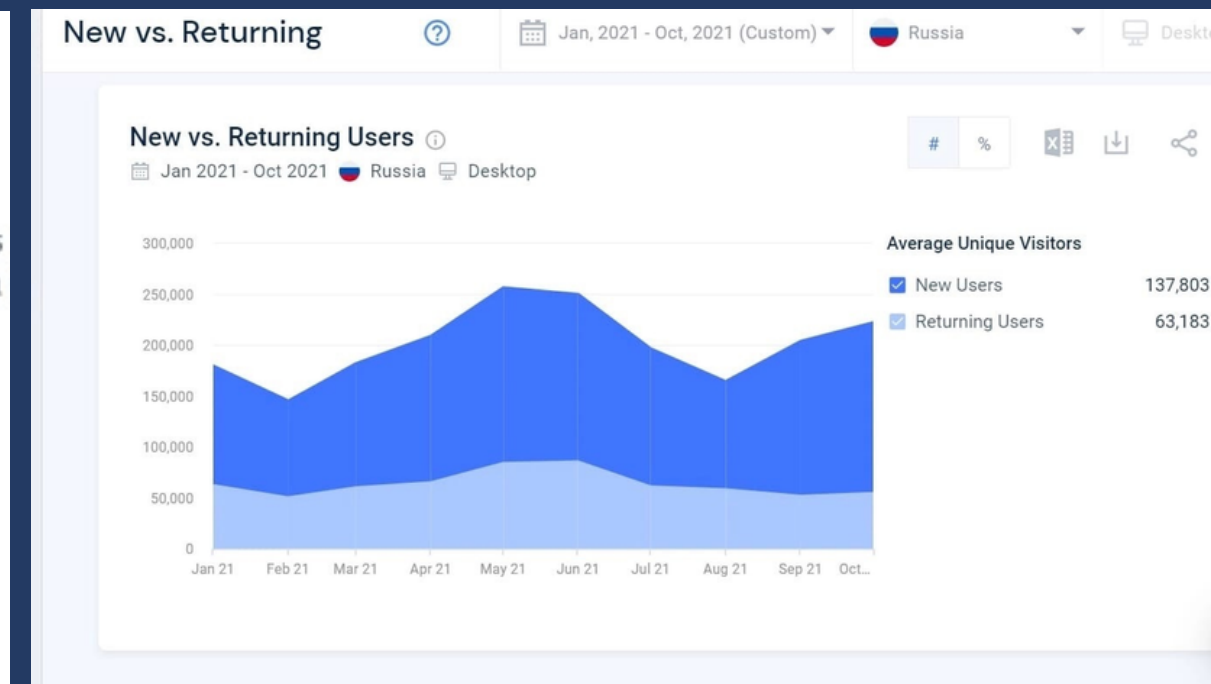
New vs. Returning

Jan, 2021 - Oct, 2021 (Custom)

Russia

Deskt

New vs. Returning Users

Jan 2021 - Oct 2021 Russia Desktop

#
%

300,000
250,000
200,000
150,000
100,000
50,000
0

Jan 21
Feb 21
Mar 21
Apr 21
May 21
Jun 21
Jul 21
Aug 21
Sep 21
Oct...

Average Unique Visitors

| | |
|---|---|
| New Users | 137,803 |
| Returning Users | 63,183 |